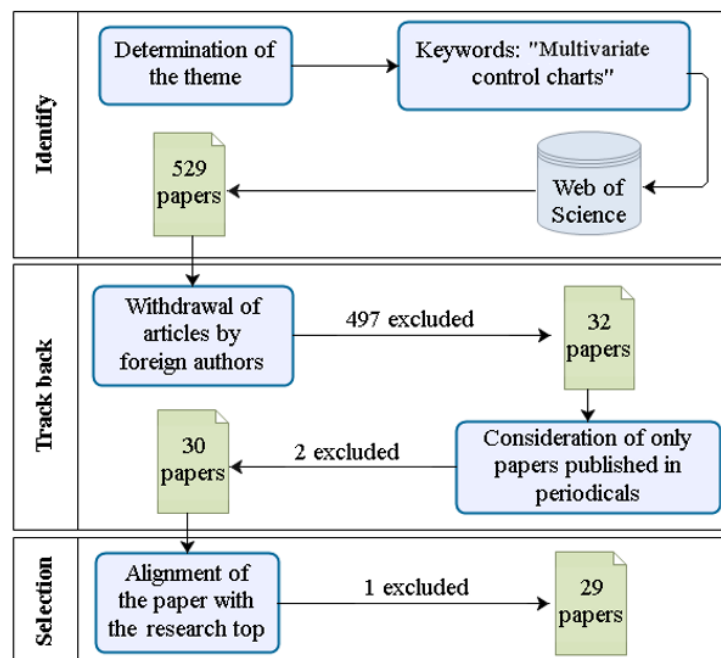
Identify

Determination of the theme

Keywords: "Multivariate control charts"

529 papers

Web of Science

Track back

Withdrawal of articles by foreign authors

497 excluded

32 papers

30 papers

2 excluded

Consideration of only papers published in periodicals

Selection

Alignment of the paper with the research top

1 excluded

29 papers